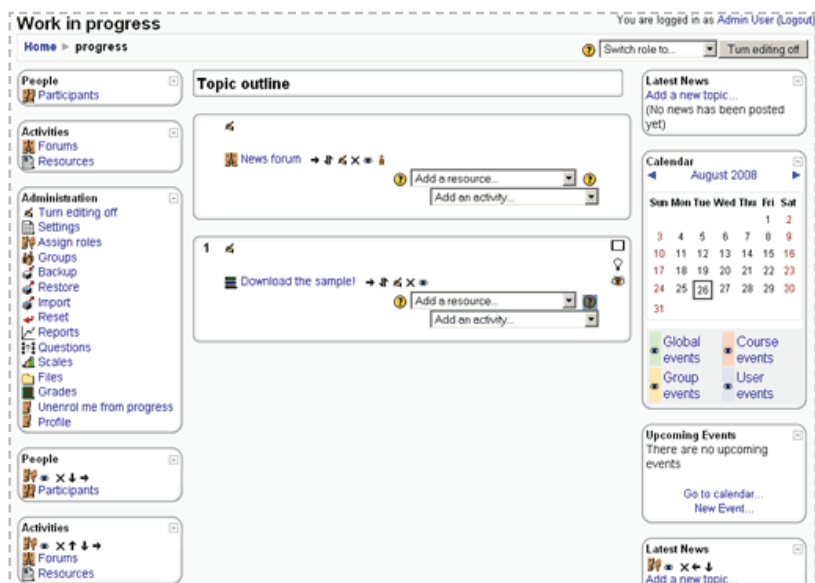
Work in progress

You are logged in as Admin User (Logout)

Home ► progress

Switch role to...

Turn editing off

People
Participants

Activities
Forums
Resources

Administration
Turn editing off
Settings
Assign roles
Groups
Backup
Restore
Import
Reset
Reports
Questions
Scales
Files
Grades
Unenrol me from progress
Profile

People
Participants

Activities
Forums
Resources

Topic outline

News forum

Add a resource...

Add an activity...

1

Download the sample!

Add a resource...

Add an activity...

Latest News
Add a new topic...
(No news has been posted yet)

Calendar
August 2008

| Sun | Mon | Tue | Wed | Thu | Fri | Sat |
|---|---|---|---|---|---|---|
| | | | | | 1 | 2 |
| 3 | 4 | 5 | 6 | 7 | 8 | 9 |
| 10 | 11 | 12 | 13 | 14 | 15 | 16 |
| 17 | 18 | 19 | 20 | 21 | 22 | 23 |
| 24 | 25 | 26 | 27 | 28 | 29 | 30 |
| 31 | | | | | | |

Global events
Course events
Group events
User events

Upcoming Events
There are no upcoming events

Go to calendar...
New Event...

Latest News
Add a new topic...